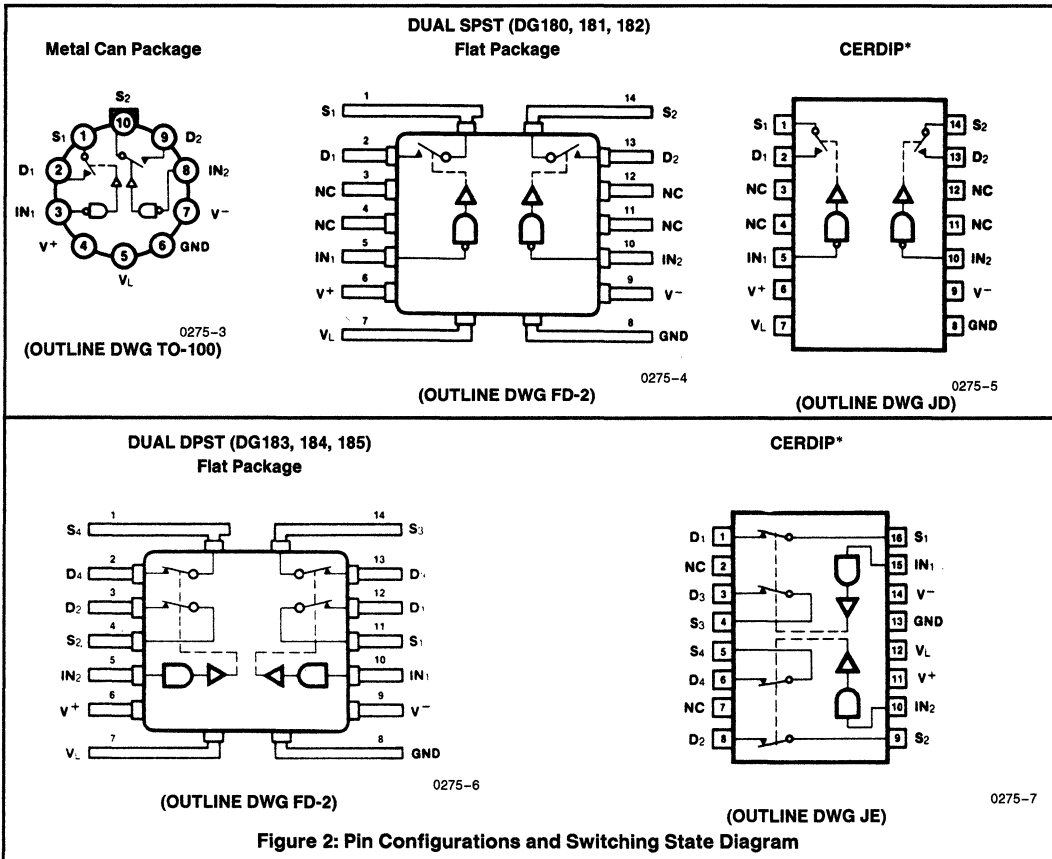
DUAL SPST (DG180, 181, 182)

Metal Can Package

Flat Package

CERDIP*

$S_2$ 10 $D_2$ 9 $IN_2$ 8 $V^-$ 7 GND 6 $V_L$ 5 $V^+$ 4 $IN_1$ 3 $D_1$ 2 $S_1$ 1

0275-3
(OUTLINE DWG TO-100)

$S_1$ 1 $D_1$ 2 NC 3 NC 4 $IN_1$ 5 $V^+$ 6 $V_L$ 7
14 $S_2$ 13 $D_2$ 12 NC 11 NC 10 $IN_2$ 9 $V^-$ 8 GND

0275-4
(OUTLINE DWG FD-2)

$S_1$ 1 $D_1$ 2 NC 3 NC 4 $IN_1$ 5 $V^+$ 6 $V_L$ 7
14 $S_2$ 13 $D_2$ 12 NC 11 NC 10 $IN_2$ 9 $V^-$ 8 GND

0275-5
(OUTLINE DWG JD)

DUAL DPST (DG183, 184, 185)
Flat Package

CERDIP*

$S_4$ 1 $D_4$ 2 $D_2$ 3 $S_2$ 4 $IN_2$ 5 $V^+$ 6 $V_L$ 7
14 $S_3$ 13 $D_3$ 12 $D_1$ 11 $S_1$ 10 $IN_1$ 9 $V^-$ 8 GND

0275-6
(OUTLINE DWG FD-2)

$D_1$ 1 NC 2 $D_3$ 3 $S_3$ 4 $S_4$ 5 $D_4$ 6 NC 7 $D_2$ 8
16 $S_1$ 15 $IN_1$ 14 $V^-$ 13 GND 12 $V_L$ 11 $V^+$ 10 $IN_2$ 9 $S_2$

(OUTLINE DWG JE)

0275-7

Figure 2: Pin Configurations and Switching State Diagram